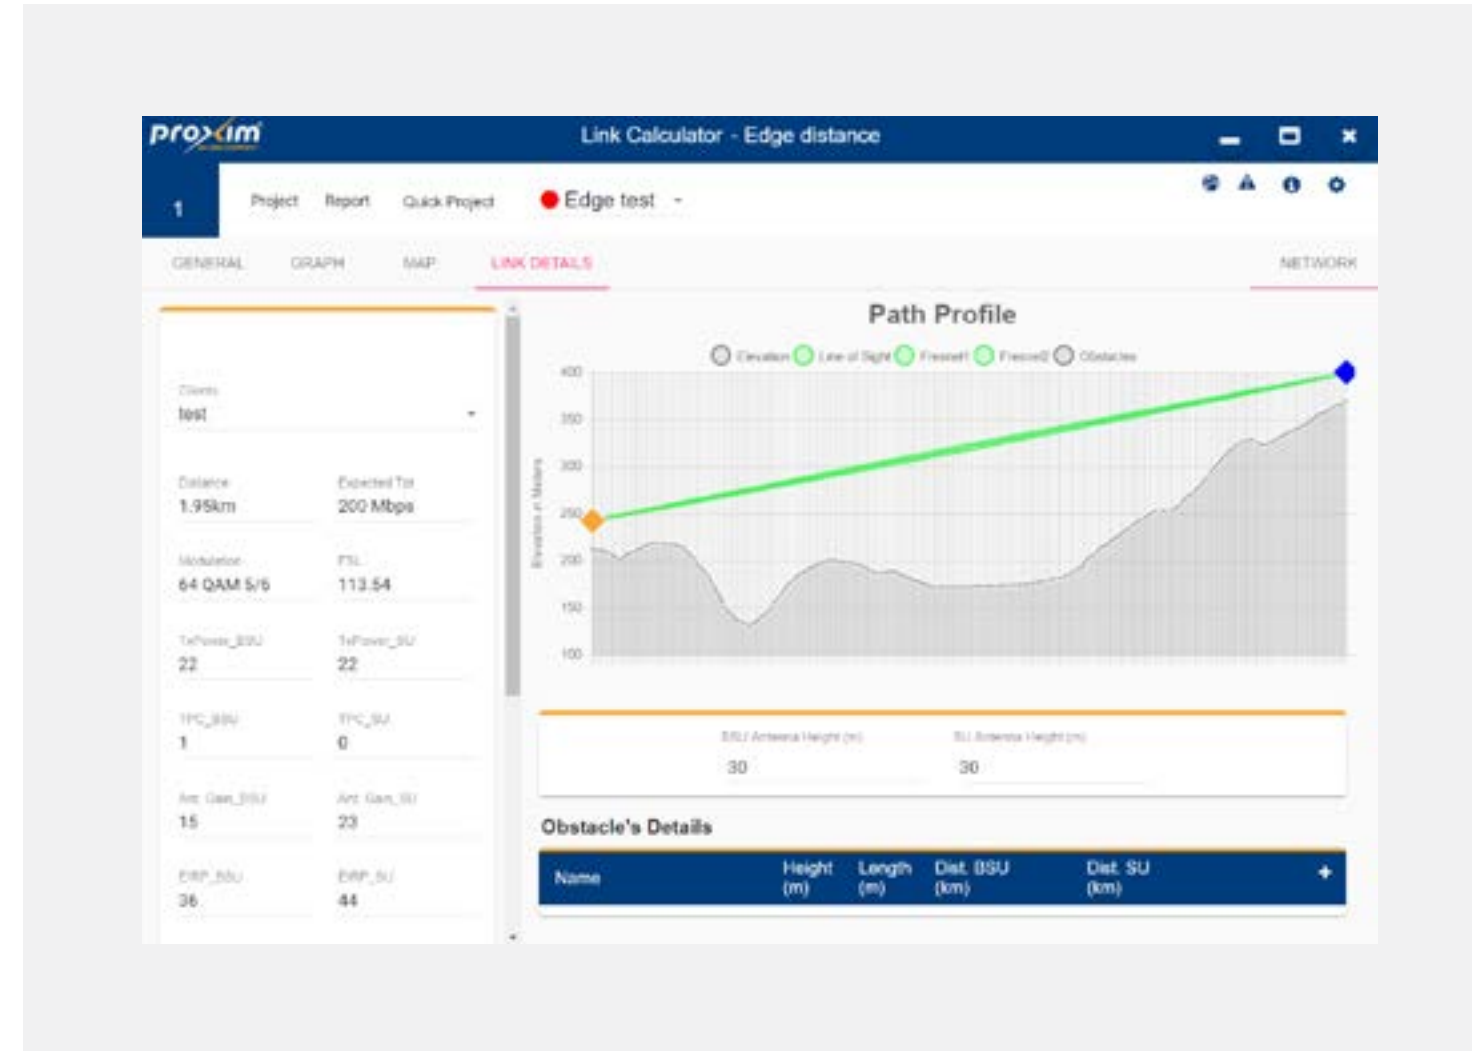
proxim

Link Calculator - Edge distance

1

Project Report Quick Project

Edge test

GENERAL GRAPH MAP LINK DETAILS NETWORK

Clients
test

Distance
1.95km

Expected Tpt
200 Mbps

Modulation
64 QAM 5/6

FSL
113.54

TxPower_BSU
22

TxPower_SU
22

TPC_BSU
1

TPC_SU
0

Ant. Gain_BSU
15

Ant. Gain_SU
23

EIRP_BSU
36

EIRP_SU
44

Path Profile

Elevation Line of Sight Fresnel1 Fresnel2 Obstacles

Elevation in Meters

400
350
300
250
200
150
100

BSU Antenna Height (m)
30

SU Antenna Height (m)
30

Obstacle's Details

| Name | Height (m) | Length (m) | Dist. BSU (km) | Dist. SU (km) | + |
|---|---|---|---|---|---|